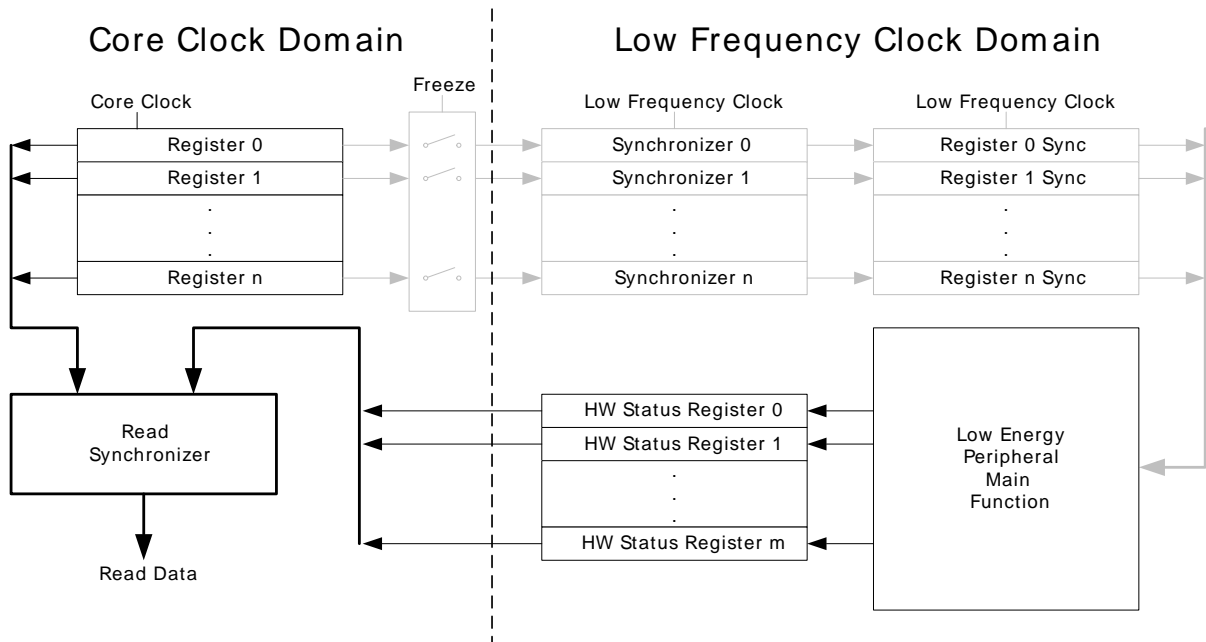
Core Clock Domain

Low Frequency Clock Domain

Core Clock

Freeze

Low Frequency Clock

Low Frequency Clock

Register 0
Register 1
.
.
.
Register n

Synchronizer 0
Synchronizer 1
.
.
.
Synchronizer n

Register 0 Sync
Register 1 Sync
.
.
.
Register n Sync

Read Synchronizer

Read Data

HW Status Register 0
HW Status Register 1
.
.
.
HW Status Register m

Low Energy Peripheral Main Function